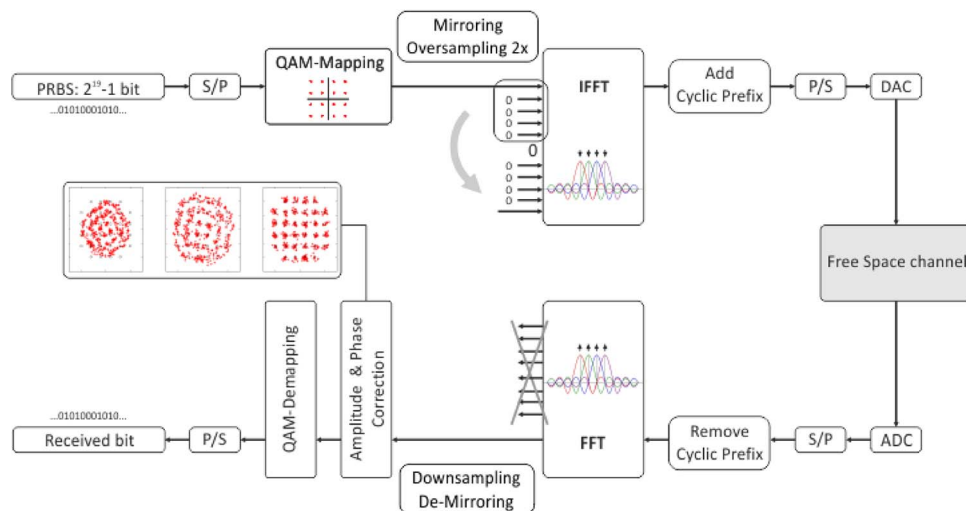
Mirroring
Oversampling 2x

PRBS: $2^{19}$-1 bit
...01010001010...

S/P

QAM-Mapping

IFFT

0
0
0
0

0

0
0
0
0

Add
Cyclic Prefix

P/S

DAC

Free Space channel

QAM-Demapping

Amplitude & Phase Correction

FFT

Remove
Cyclic Prefix

S/P

ADC

...01010001010...
Received bit

P/S

Downsampling
De-Mirroring